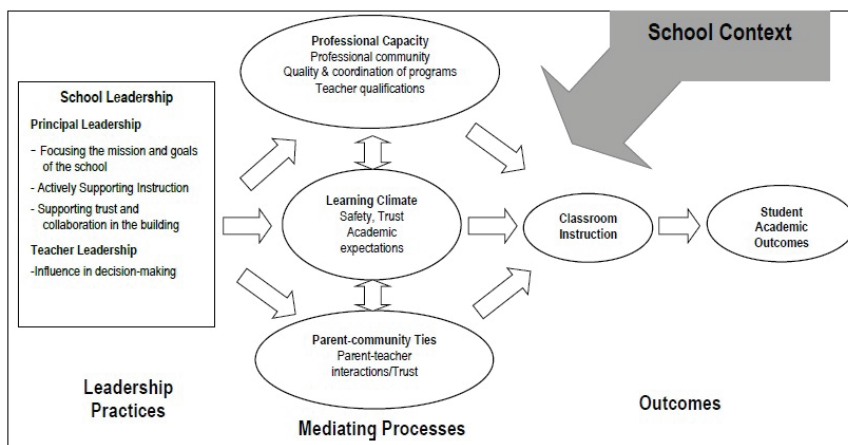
School Context

Professional Capacity
Professional community
Quality & coordination of programs
Teacher qualifications

School Leadership

Principal Leadership

- Focusing the mission and goals of the school
- Actively Supporting Instruction
- Supporting trust and collaboration in the building

Teacher Leadership

-Influence in decision-making

Learning Climate
Safety, Trust
Academic expectations

Classroom Instruction

Student Academic Outcomes

Parent-community Ties
Parent-teacher interactions/Trust

Leadership Practices

Mediating Processes

Outcomes